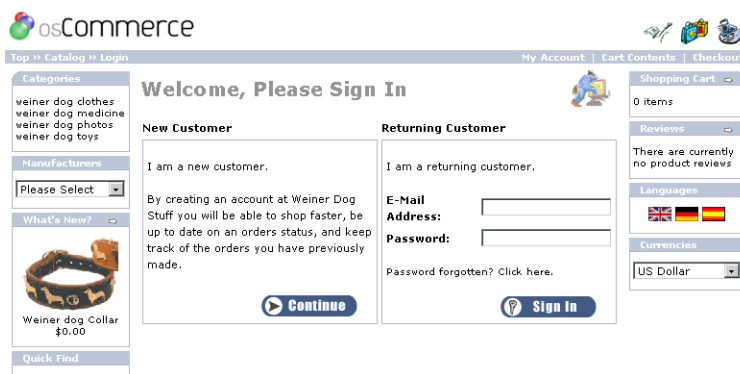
osCommerce

Top » Catalog » Login

My Account | Cart Contents | Checkout

Categories

weiner dog clothes
weiner dog medicine
weiner dog photos
weiner dog toys

Manufacturers

Please Select

What's New?

Weiner dog Collar
$0.00

Quick Find

Welcome, Please Sign In

New Customer

I am a new customer.

By creating an account at Weiner Dog Stuff you will be able to shop faster, be up to date on an orders status, and keep track of the orders you have previously made.

Continue

Returning Customer

I am a returning customer.

E-Mail Address:

Password:

Password forgotten? Click here.

Sign In

Shopping Cart

0 items

Reviews

There are currently no product reviews

Languages

Currencies

US Dollar